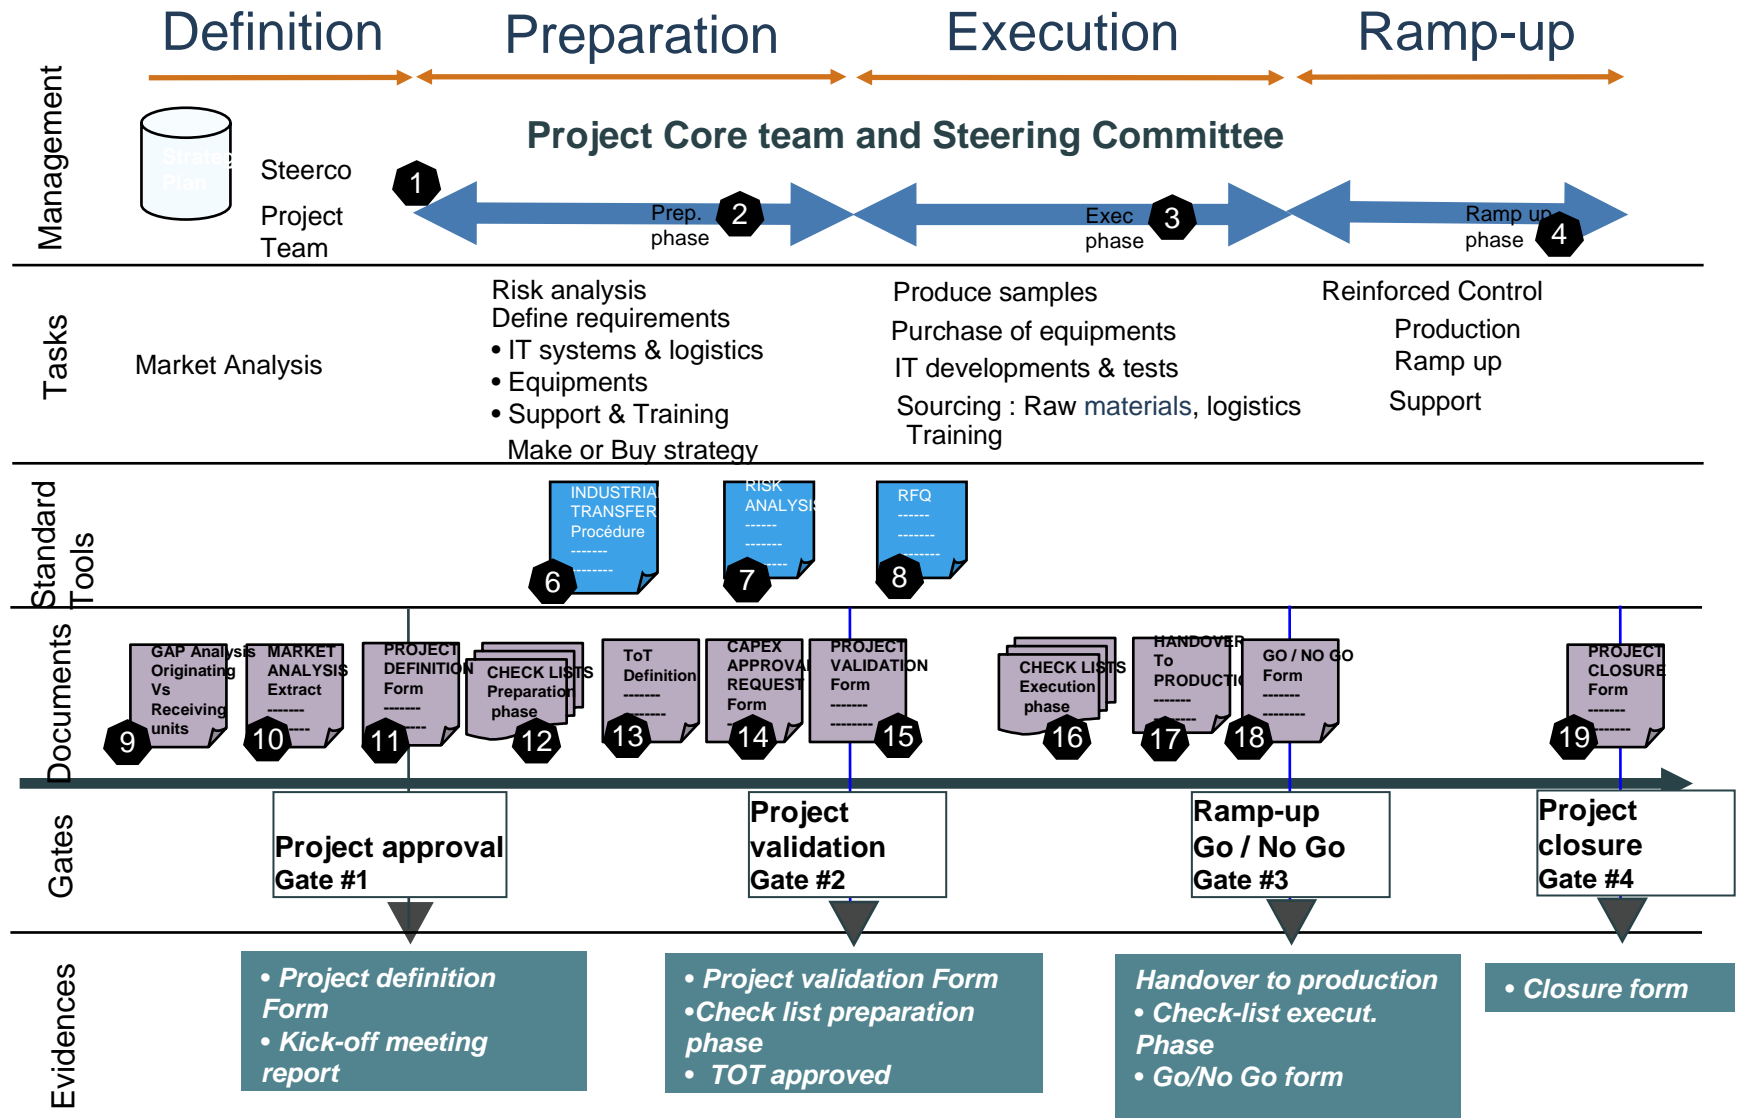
Definition Preparation Execution Ramp-up

Management

Strategic Plan

Steerco

Project Team

Project Core team and Steering Committee

1

Prep. phase 2

Exec phase 3

Ramp up phase 4

Tasks

Market Analysis

Risk analysis
Define requirements
• IT systems & logistics
• Equipments
• Support & Training
Make or Buy strategy

Produce samples
Purchase of equipments
IT developments & tests
Sourcing : Raw materials, logistics
Training

Reinforced Control
Production Ramp up
Support

Standard Tools

INDUSTRIAL TRANSFER Procédure ------- -------- 6

RISK ANALYSIS ------ ------- ------- 7

RFQ ------ ------- -------- 8

Documents

GAP Analysis Originating Vs Receiving units 9

MARKET ANALYSIS Extract ------- ------- 10

PROJECT DEFINITION Form ------- ------- 11

CHECK LISTS Preparation phase 12

ToT Definition ------- ------- 13

CAPEX APPROVAL REQUEST Form 14

PROJECT VALIDATION Form ------- -------- 15

CHECK LISTS Execution phase 16

HANDOVER To PRODUCTION ------- ------- 17

GO / NO GO Form ------- -------- 18

PROJECT CLOSURE Form ------- ------- 19

Gates

Project approval
Gate #1

Project validation
Gate #2

Ramp-up
Go / No Go
Gate #3

Project closure
Gate #4

Evidences

• Project definition Form
• Kick-off meeting report

• Project validation Form
•Check list preparation phase
• TOT approved

Handover to production
• Check-list execut. Phase
• Go/No Go form

• Closure form